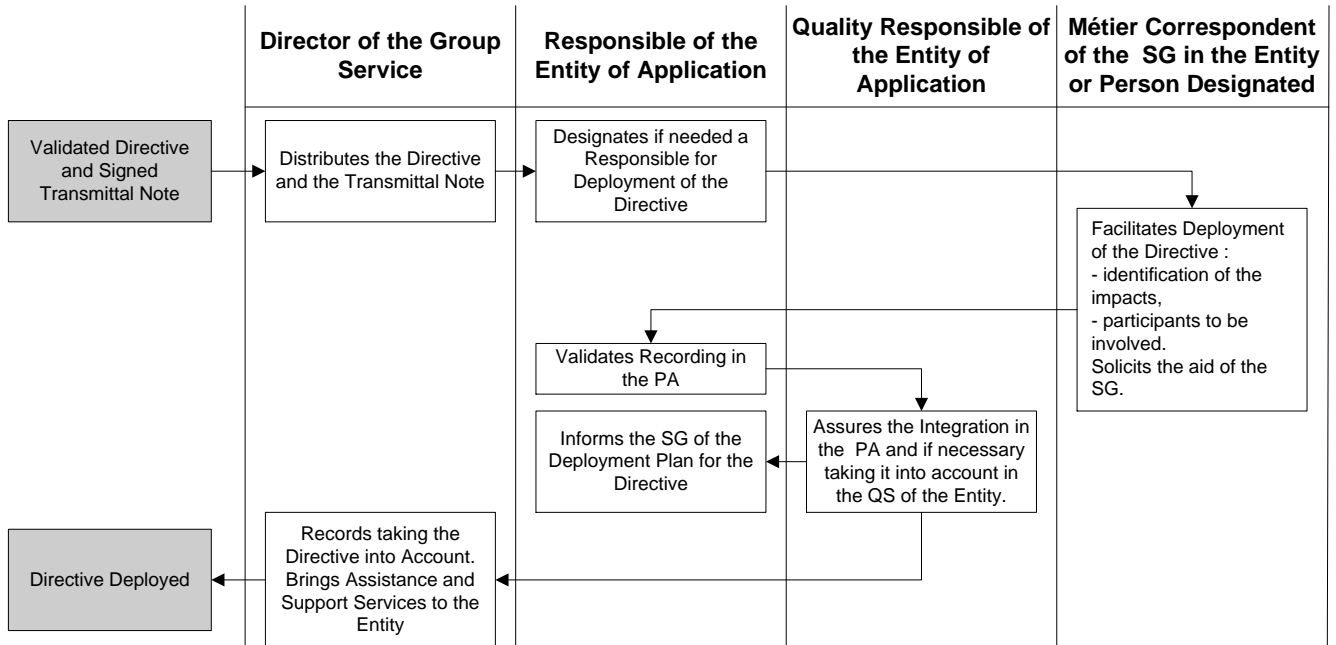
Director of the Group Service

Responsible of the Entity of Application

Quality Responsible of the Entity of Application

Métier Correspondent of the SG in the Entity or Person Designated

Validated Directive and Signed Transmittal Note

Distributes the Directive and the Transmittal Note

Designates if needed a Responsible for Deployment of the Directive

Facilitates Deployment of the Directive :
- identification of the impacts,
- participants to be involved.
Solicits the aid of the SG.

Validates Recording in the PA

Assures the Integration in the PA and if necessary taking it into account in the QS of the Entity.

Informs the SG of the Deployment Plan for the Directive

Records taking the Directive into Account. Brings Assistance and Support Services to the Entity

Directive Deployed